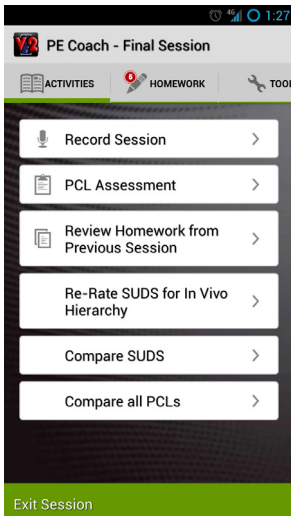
4G 1:27

PE Coach - Final Session

ACTIVITIES
6 HOMEWORK
TOO

Record Session
PCL Assessment
Review Homework from Previous Session
Re-Rate SUDS for In Vivo Hierarchy
Compare SUDS
Compare all PCLs

Exit Session